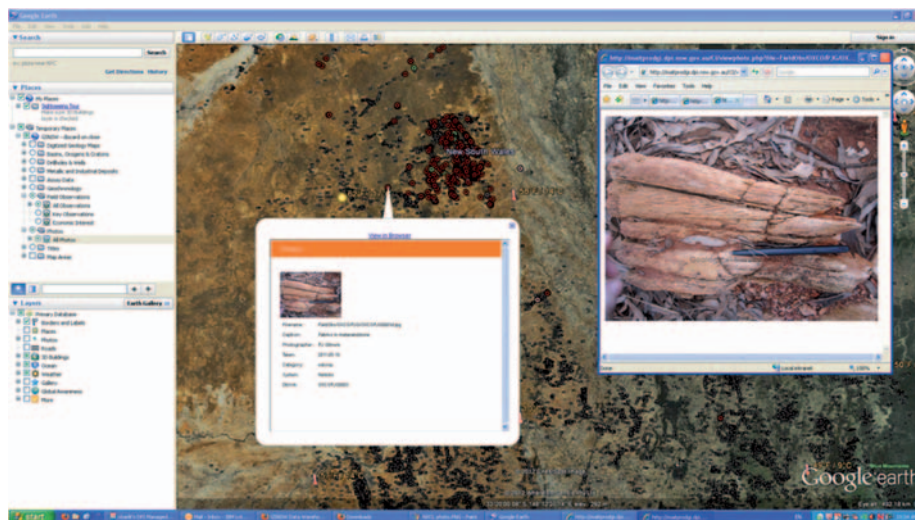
Google Earth

Search

Search

Get Directions History

Places

My Places

Temporary Places

Field Observations

All Observations

Photos

All Photos

Layers

Earth Gallery

Primary Database

Borders and Labels

Places

Photos

Roads

3D Buildings

Ocean

Weather

Gallery

Global Awareness

More

Sign in

New South Wales

View in Browser

Photos

Filename:

Caption:

Photographer:

Taken:

Category:

Owner:

Server:

Done

Local intranet

100%

File Edit View Favorites Tools Help

Google earth

start